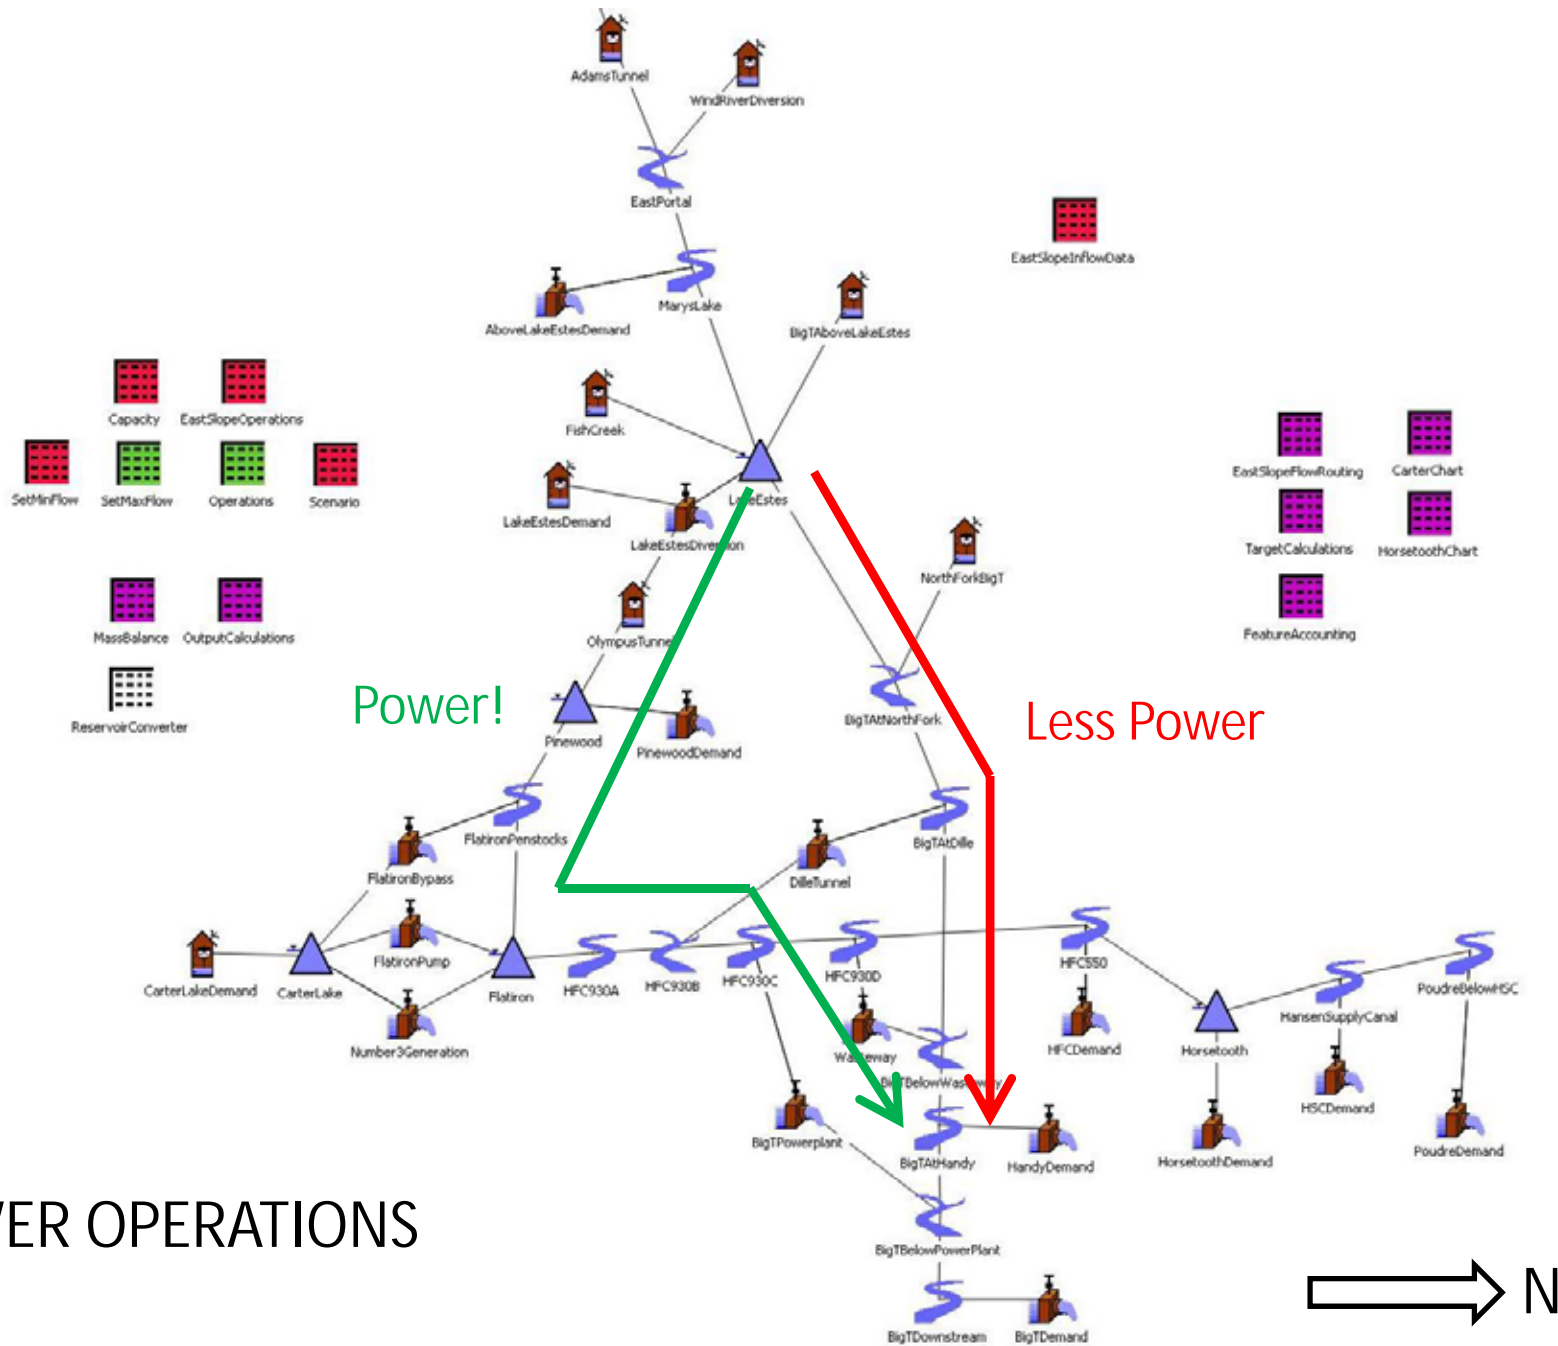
AdamsTunnel
WindRiverDiversion
EastPortal
EastSlopeInflowData
AboveLakeEstesDemand
MarysLake
BigTAboveLakeEstes
Capacity
EastSlopeOperations
SetMinFlow
SetMaxFlow
Operations
Scenario
FishCreek
LakeEstes
LakeEstesDemand
LakeEstesDiversion
EastSlopeFlowRouting
CarterChart
TargetCalculations
HorsetoothChart
FeatureAccounting
NorthForkBigT
MassBalance
OutputCalculations
OlympusTunnel
ReservoirConverter
Power!
Pinewood
PinewoodDemand
BigTAtNorthFork
Less Power
FlatironPenstocks
BigTAtDille
FlatironBypass
DilleTunnel
CarterLakeDemand
CarterLake
FlatironPump
Flatiron
HFC930A
HFC930B
HFC930C
HFC930D
HFC550
Horsetooth
HansenSupplyCanal
PoudreBelowHSC
Number3Generation
Wasteway
BigTBelowWasteway
HFCDemand
HSCDemand
BigTPowerplant
BigTAtHandy
HandyDemand
HorsetoothDemand
PoudreDemand
ER OPERATIONS
BigTBelowPowerPlant
BigTDownstream
BigTDemand
N